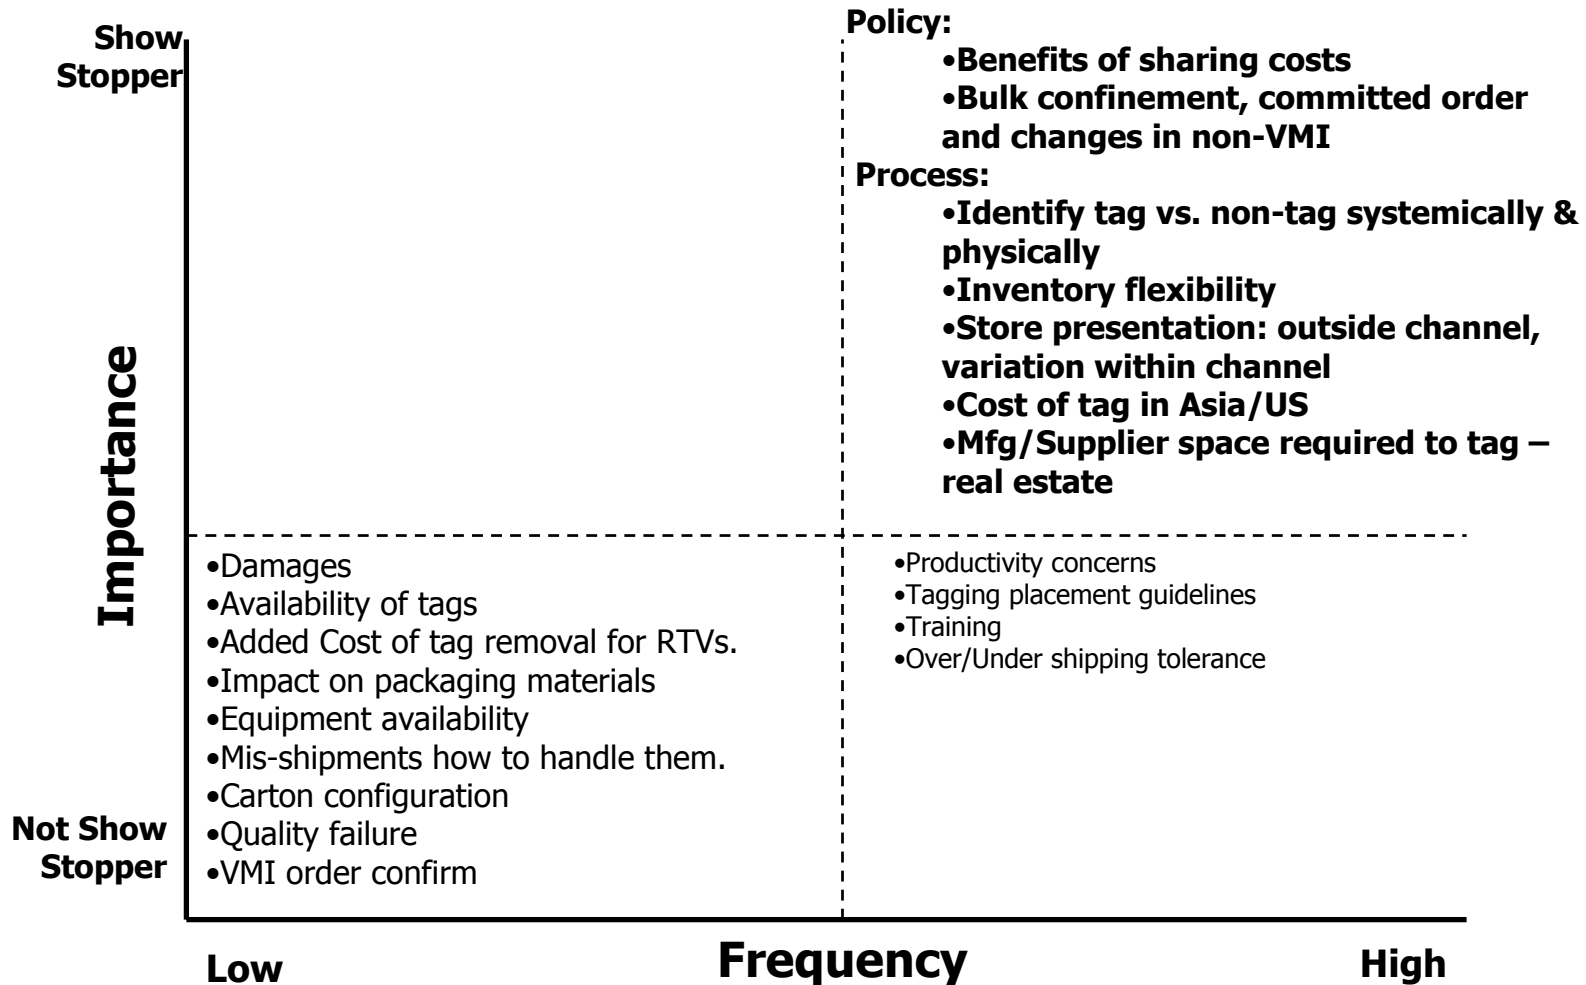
Show Stopper

Importance

Not Show Stopper

Policy:
•Benefits of sharing costs
•Bulk confinement, committed order and changes in non-VMI

Process:
•Identify tag vs. non-tag systemically & physically
•Inventory flexibility
•Store presentation: outside channel, variation within channel
•Cost of tag in Asia/US
•Mfg/Supplier space required to tag – real estate

•Damages
•Availability of tags
•Added Cost of tag removal for RTVs.
•Impact on packaging materials
•Equipment availability
•Mis-shipments how to handle them.
•Carton configuration
•Quality failure
•VMI order confirm

•Productivity concerns
•Tagging placement guidelines
•Training
•Over/Under shipping tolerance

Low

Frequency

High